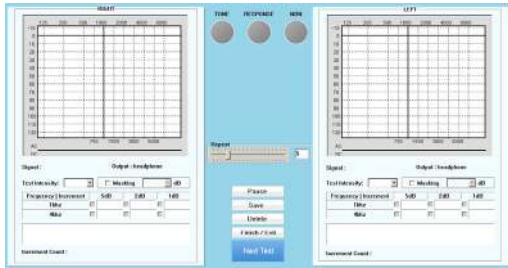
RIGHT

125 250 500 1000 2000 4000 8000

750 1500 3000 6000

Signal : Output : Headphone

Test Intensity: Masking dB

Frequency Increment 5dB 2dB 1dB

1Khz

4Khz

Increment Count :

TONE RESPONSE NEW

Repeat

5

Pause

Save

Delete

Finish / Exit

Next Test

LEFT

125 250 500 1000 2000 4000 8000

750 1500 3000 6000

Signal : Output : Headphone

Test Intensity: Masking dB

Frequency Increment 5dB 2dB 1dB

1Khz

4Khz

Increment Count :